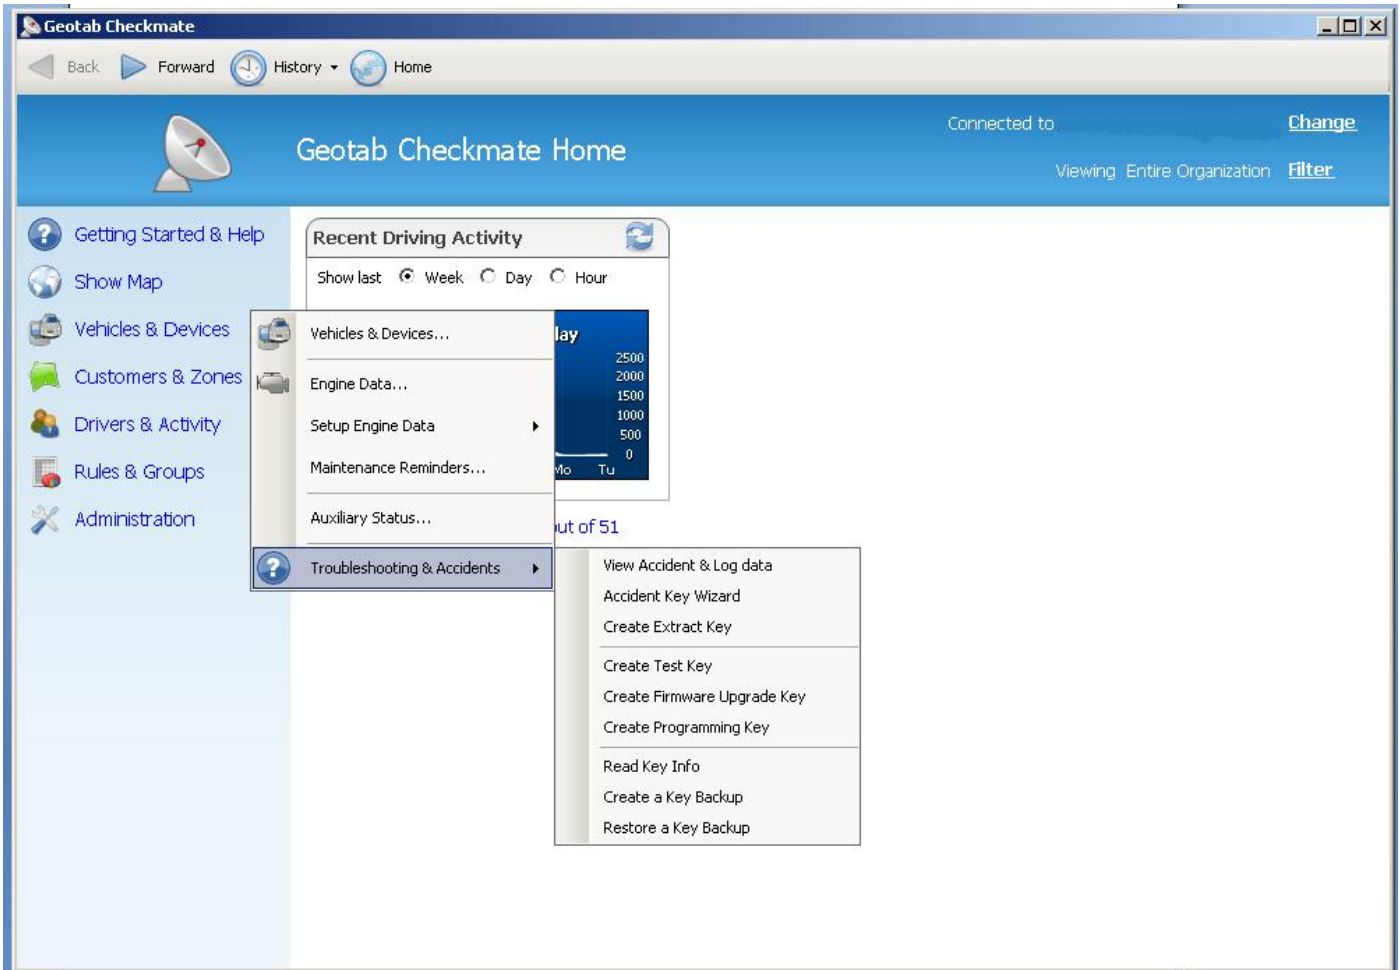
Geotab Checkmate

Back Forward History Home

Geotab Checkmate Home

Connected to Change

Viewing Entire Organization Filter

Getting Started & Help
Show Map
Vehicles & Devices
Customers & Zones
Drivers & Activity
Rules & Groups
Administration

Recent Driving Activity

Show last Week Day Hour

lay
2500
2000
1500
1000
500
0
Mo Tu

ut of 51

Vehicles & Devices...
Engine Data...
Setup Engine Data
Maintenance Reminders...
Auxiliary Status...
Troubleshooting & Accidents

View Accident & Log data
Accident Key Wizard
Create Extract Key
Create Test Key
Create Firmware Upgrade Key
Create Programming Key
Read Key Info
Create a Key Backup
Restore a Key Backup